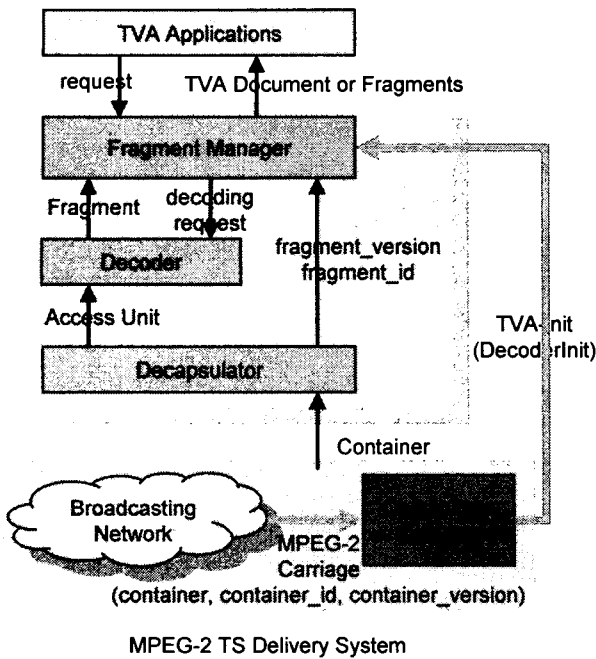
TVA Applications

request

TVA Document or Fragments

Fragment Manager

Fragment

decoding request

fragment_version fragment_id

Decoder

Access Unit

TVA-Init (DecoderInit)

Decapsulator

Container

Broadcasting Network

MPEG-2 Carriage (container, container_id, container_version)

MPEG-2 TS Delivery System